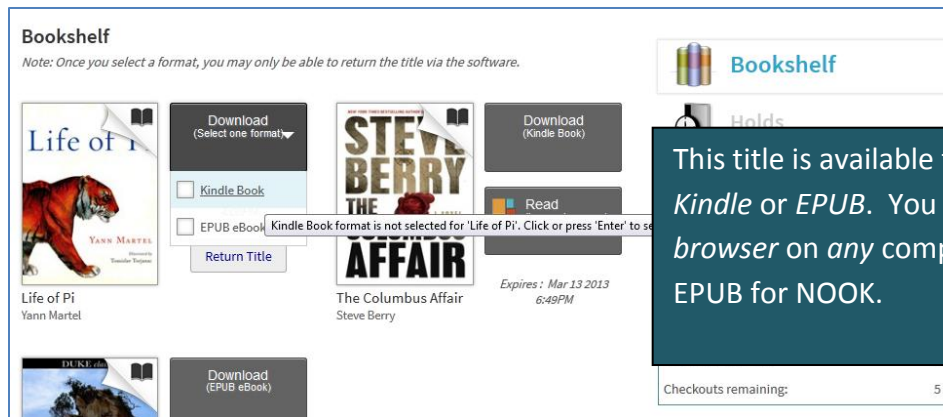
Bookshelf

Note: Once you select a format, you may only be able to return the title via the software.

Life of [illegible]

YANN MARTEL

Download
(Select one format)

Kindle Book

EPUB eBook

Kindle Book format is not selected for 'Life of Pi'. Click or press 'Enter' to se

Return Title

Life of Pi
Yann Martel

STEVE BERRY

THE COLUMBUS AFFAIR

Download
(Kindle Book)

Read

Expires: Mar 13 2013 6:49PM

The Columbus Affair
Steve Berry

Download
(EPUB eBook)

Bookshelf

Holds

This title is available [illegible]
Kindle or EPUB. You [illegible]
browser on any comp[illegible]
EPUB for NOOK.

Checkouts remaining: 5